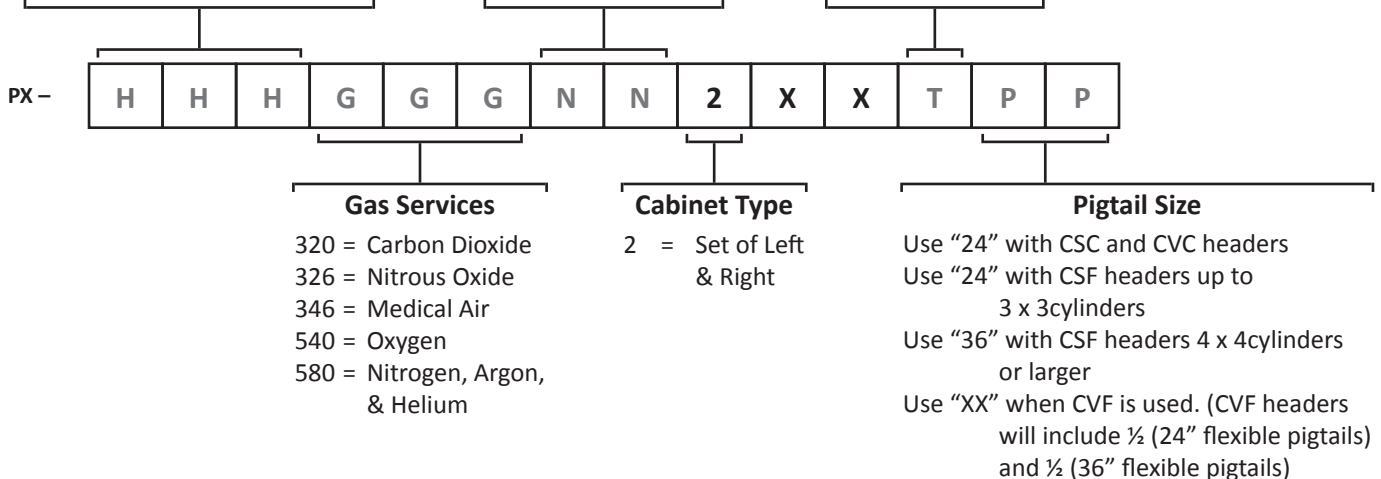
PX –

| H | H | H | G | G | G | N | N | 2 | X | X | T | P | P |
|---|---|---|---|---|---|---|---|---|---|---|---|---|---|

**Gas Services**
320 = Carbon Dioxide
326 = Nitrous Oxide
346 = Medical Air
540 = Oxygen
580 = Nitrogen, Argon, & Helium

**Cabinet Type**
2 = Set of Left & Right

**Pigtail Size**
Use "24" with CSC and CVC headers
Use "24" with CSF headers up to 3 x 3cylinders
Use "36" with CSF headers 4 x 4cylinders or larger
Use "XX" when CVF is used. (CVF headers will include ½ (24" flexible pigtails) and ½ (36" flexible pigtails)